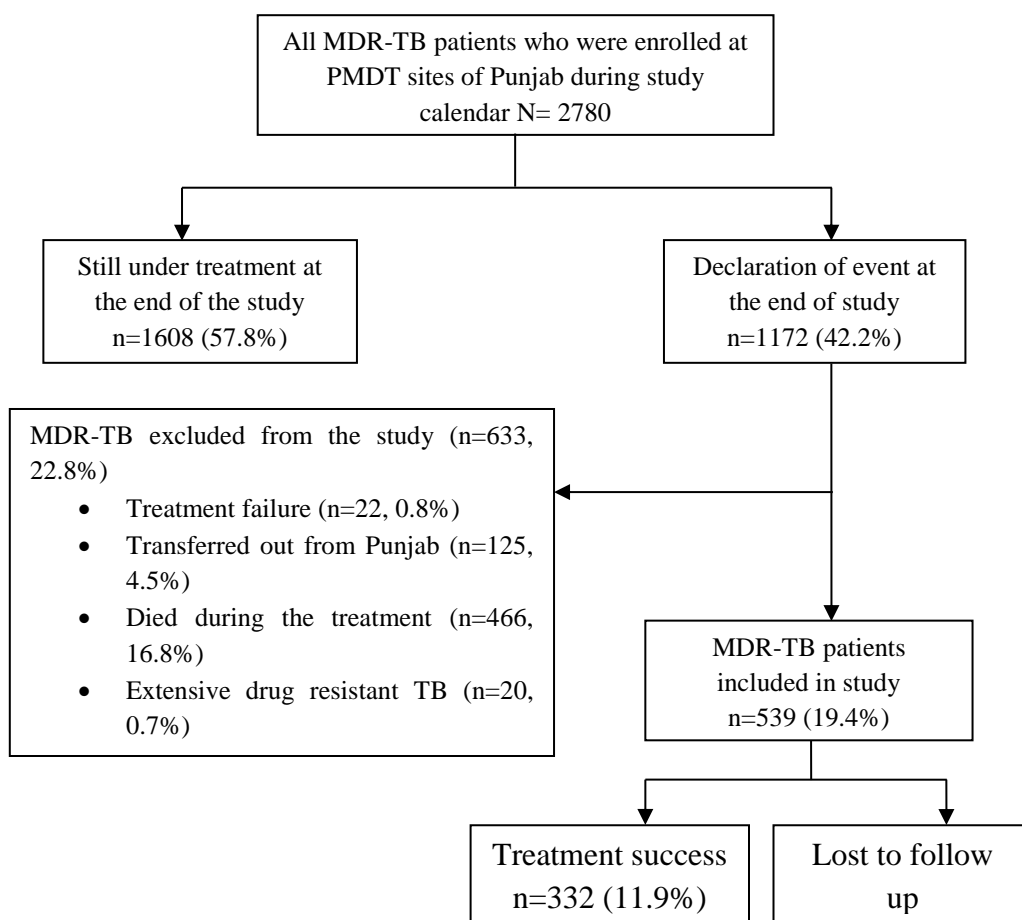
All MDR-TB patients who were enrolled at PMDT sites of Punjab during study calendar N= 2780

Still under treatment at the end of the study n=1608 (57.8%)

Declaration of event at the end of study n=1172 (42.2%)

MDR-TB excluded from the study (n=633, 22.8%)

- Treatment failure (n=22, 0.8%)
- Transferred out from Punjab (n=125, 4.5%)
- Died during the treatment (n=466, 16.8%)
- Extensive drug resistant TB (n=20, 0.7%)

MDR-TB patients included in study n=539 (19.4%)

Treatment success n=332 (11.9%)

Lost to follow up